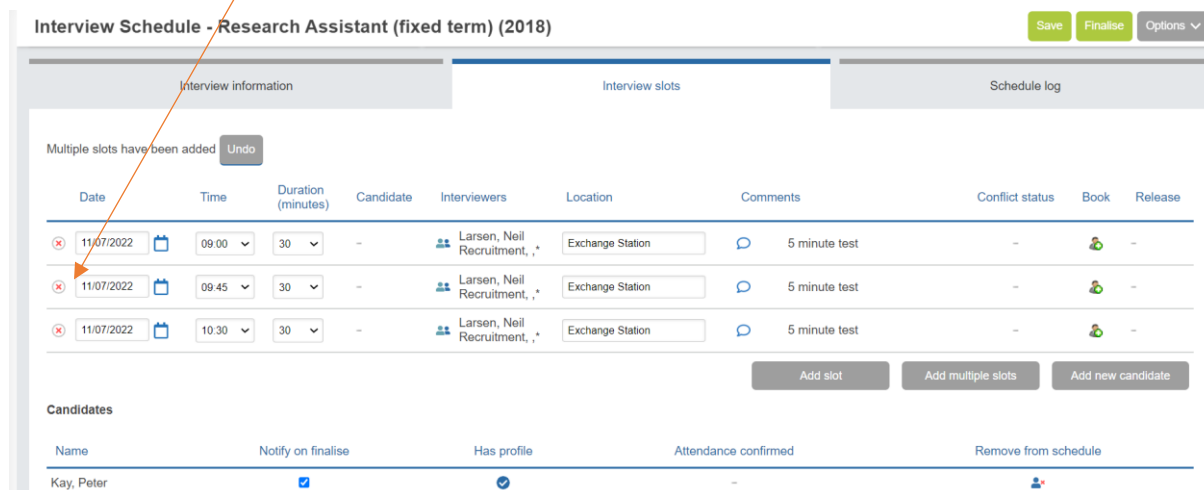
Interview Schedule - Research Assistant (fixed term) (2018)

Save Finalise Options

Interview information | Interview slots | Schedule log

Multiple slots have been added Undo

| Date | Time | Duration (minutes) | Candidate | Interviewers | Location | Comments | | Conflict status | Book | Release |
|---|---|---|---|---|---|---|---|---|---|---|
| 11/07/2022 | 09:00 | 30 | – | Larsen, Neil Recruitment, ,* | Exchange Station | | 5 minute test | – | | – |
| 11/07/2022 | 09:45 | 30 | – | Larsen, Neil Recruitment, ,* | Exchange Station | | 5 minute test | – | | – |
| 11/07/2022 | 10:30 | 30 | – | Larsen, Neil Recruitment, ,* | Exchange Station | | 5 minute test | – | | – |

Add slot Add multiple slots Add new candidate

Candidates

| Name | Notify on finalise | Has profile | Attendance confirmed | Remove from schedule |
|---|---|---|---|---|
| Kay, Peter | | | – | |